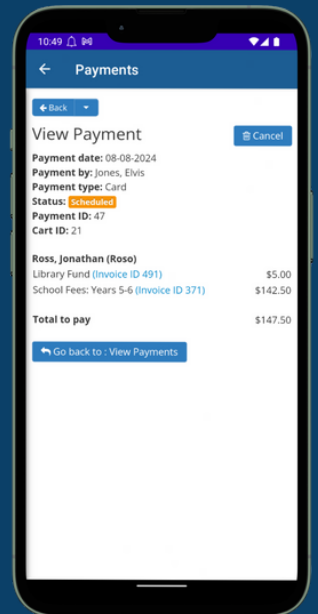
10:49

Payments

Back

View Payment

Cancel

Payment date: 08-08-2024
Payment by: Jones, Elvis
Payment type: Card
Status: Scheduled
Payment ID: 47
Cart ID: 21

Ross, Jonathan (Roso)

| Library Fund (Invoice ID 491) | $5.00 |
|---|---|
| School Fees: Years 5-6 (Invoice ID 371) | $142.50 |
| Total to pay | $147.50 |

Go back to : View Payments